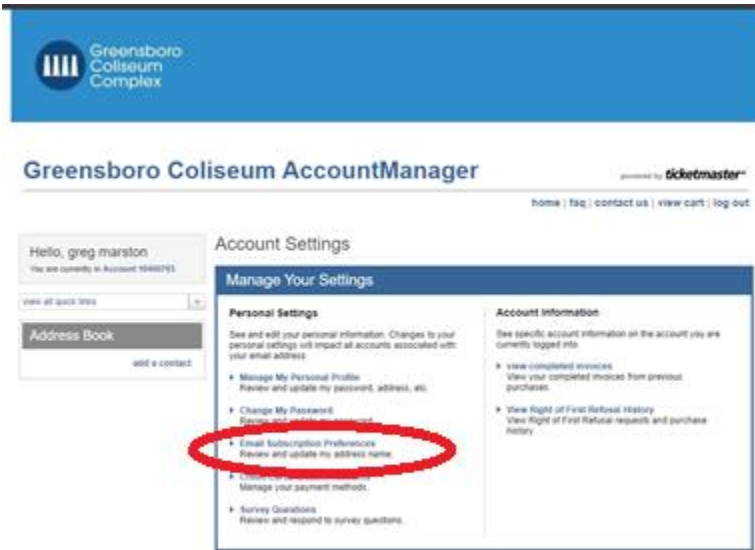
Greensboro Coliseum Complex

Greensboro Coliseum AccountManager

powered by ticketmaster

home | faq | contact us | view cart | log out

Hello, greg marston
You are currently in Account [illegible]

view all quick links

Address Book

add a contact

Account Settings

Manage Your Settings

Personal Settings

See and edit your personal information. Changes to your personal settings will impact all accounts associated with your email address.

Manage My Personal Profile
Review and update my password, address, etc.

Change My Password
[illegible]

Email Subscription Preferences
Review and update my address name.

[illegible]
Manage your payment methods.

Survey Questions
Review and respond to survey questions.

Account Information

See specific account information on the account you are currently logged into.

View completed invoices
View your completed invoices from previous purchases.

View Right of First Refusal History
View Right of First Refusal requests and purchase history.